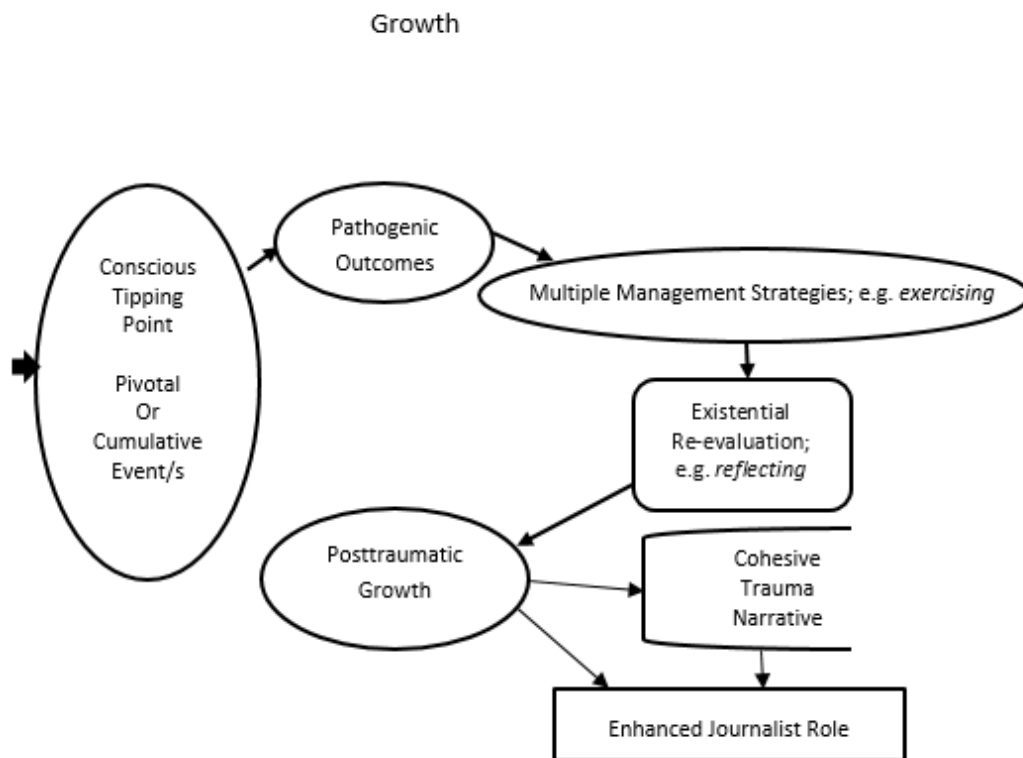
Growth

Conscious Tipping Point

Pivotal Or Cumulative Event/s

Pathogenic Outcomes

Multiple Management Strategies; e.g. *exercising*

Existential Re-evaluation; e.g. *reflecting*

Posttraumatic Growth

Cohesive Trauma Narrative

Enhanced Journalist Role